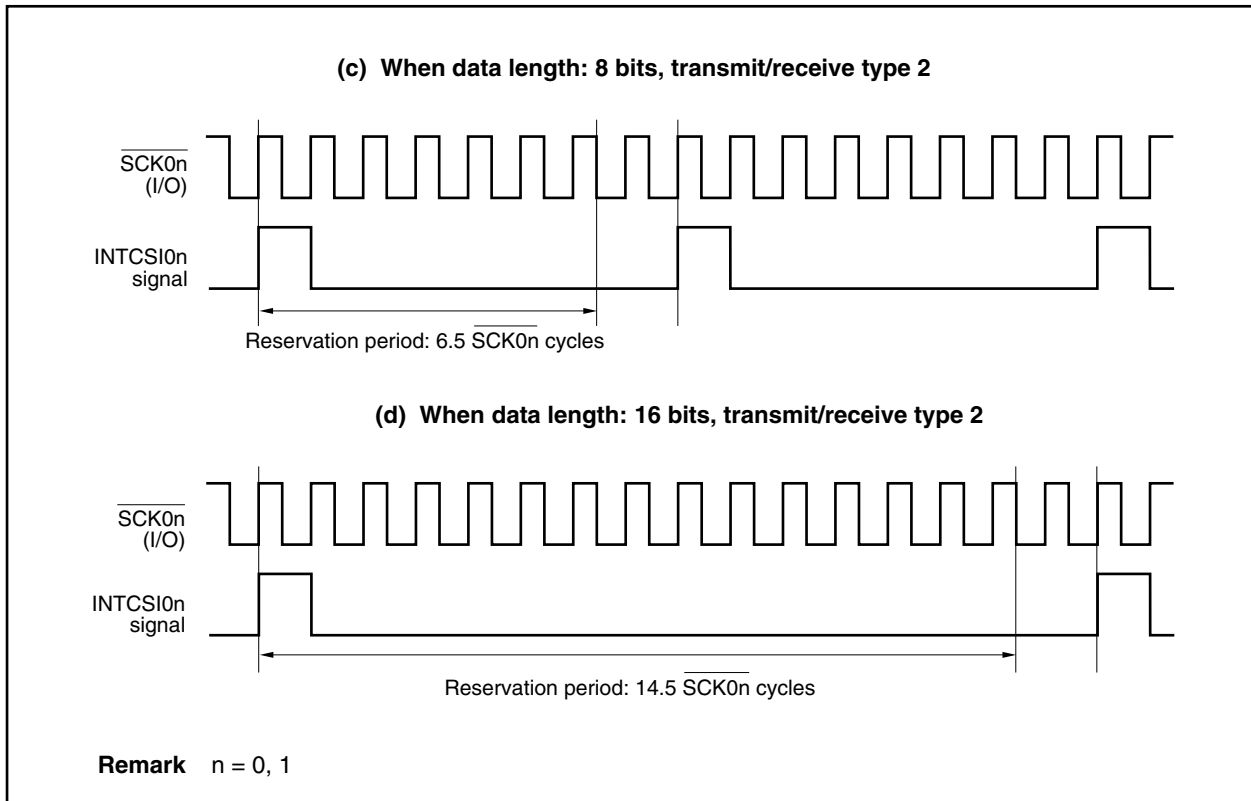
(c) When data length: 8 bits, transmit/receive type 2

$\overline{SCK0n}$ (I/O)

INTCSI0n signal

Reservation period: 6.5 $\overline{SCK0n}$ cycles

(d) When data length: 16 bits, transmit/receive type 2

$\overline{SCK0n}$ (I/O)

INTCSI0n signal

Reservation period: 14.5 $\overline{SCK0n}$ cycles

Remark n = 0, 1